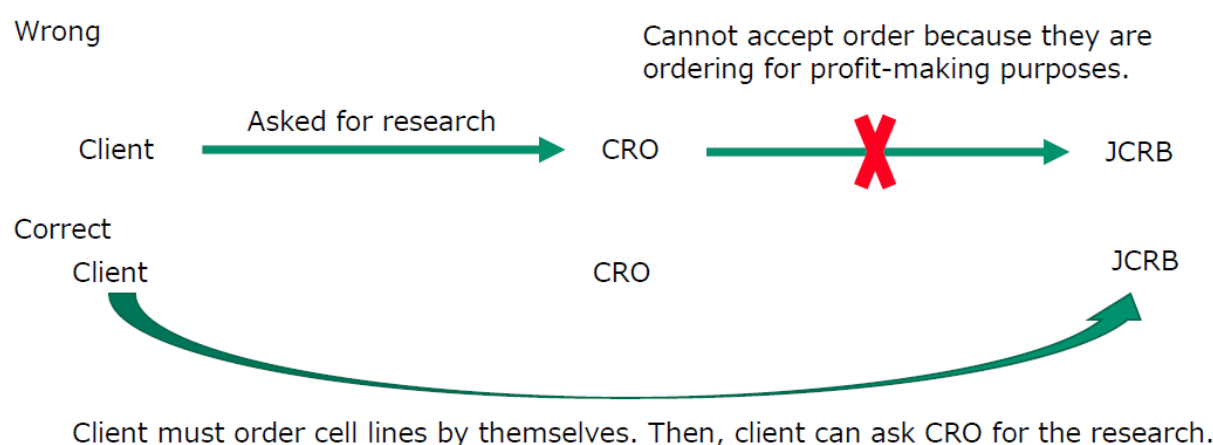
Wrong

Cannot accept order because they are ordering for profit-making purposes.

Asked for research

Client

CRO

JCRB

Correct

Client

CRO

JCRB

Client must order cell lines by themselves. Then, client can ask CRO for the research.